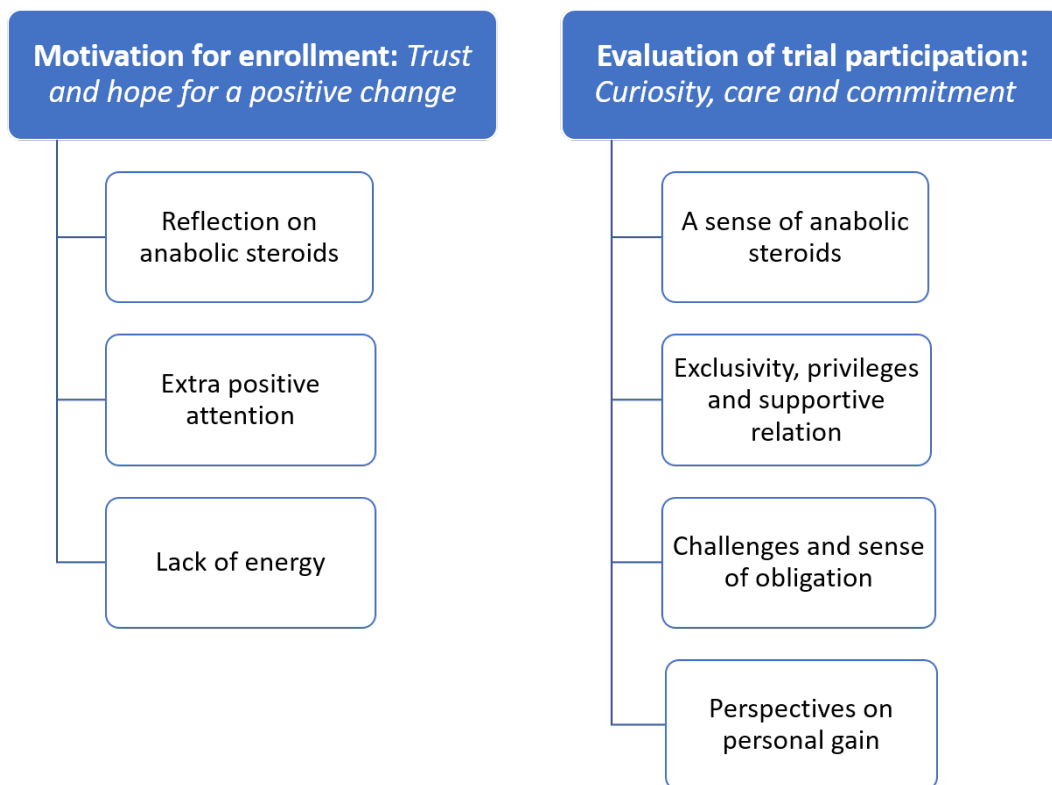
Motivation for enrollment: Trust and hope for a positive change

Reflection on anabolic steroids

Extra positive attention

Lack of energy

Evaluation of trial participation: Curiosity, care and commitment

A sense of anabolic steroids

Exclusivity, privileges and supportive relation

Challenges and sense of obligation

Perspectives on personal gain